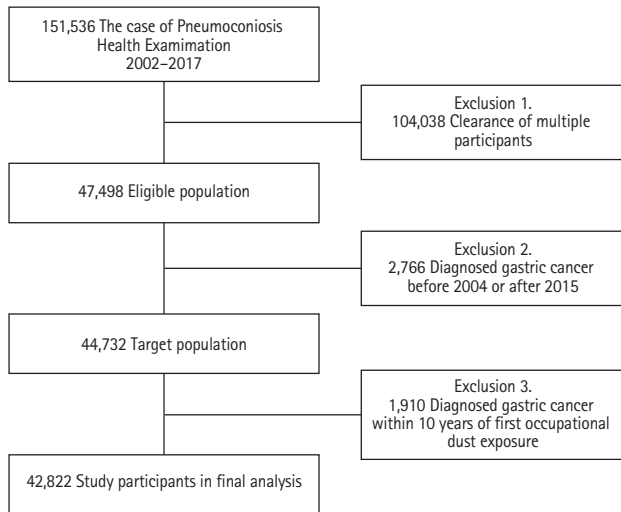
151,536 The case of Pneumoconiosis Health Examimation 2002–2017

Exclusion 1.
104,038 Clearance of multiple participants

47,498 Eligible population

Exclusion 2.
2,766 Diagnosed gastric cancer before 2004 or after 2015

44,732 Target population

Exclusion 3.
1,910 Diagnosed gastric cancer within 10 years of first occupational dust exposure

42,822 Study participants in final analysis